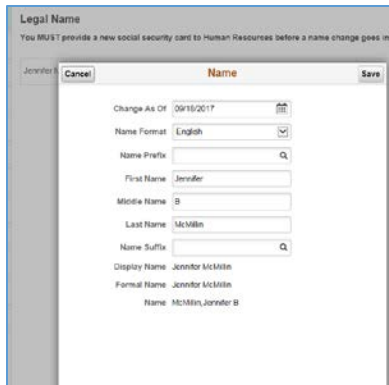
Legal Name

You MUST provide a new social security card to Human Resources before a name change goes in

Jennifer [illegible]

Cancel

Name

Save

Change As Of 09/18/2017

Name Format English

Name Prefix

First Name Jennifer

Middle Name B

Last Name McMillin

Name Suffix

Display Name Jennifer McMillin

Formal Name Jennifer McMillin

Name McMillin,Jennifer B